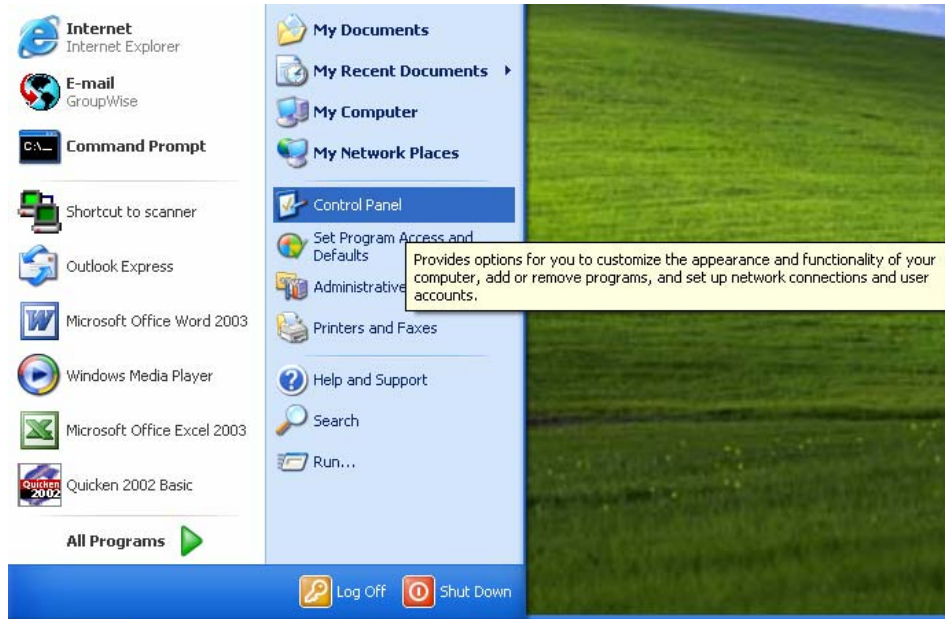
Internet
Internet Explorer

E-mail
GroupWise

Command Prompt

Shortcut to scanner

Outlook Express

Microsoft Office Word 2003

Windows Media Player

Microsoft Office Excel 2003

Quicken 2002 Basic

All Programs

My Documents

My Recent Documents

My Computer

My Network Places

Control Panel

Set Program Access and Defaults

Administrative

Printers and Faxes

Help and Support

Search

Run...

Provides options for you to customize the appearance and functionality of your computer, add or remove programs, and set up network connections and user accounts.

Log Off

Shut Down